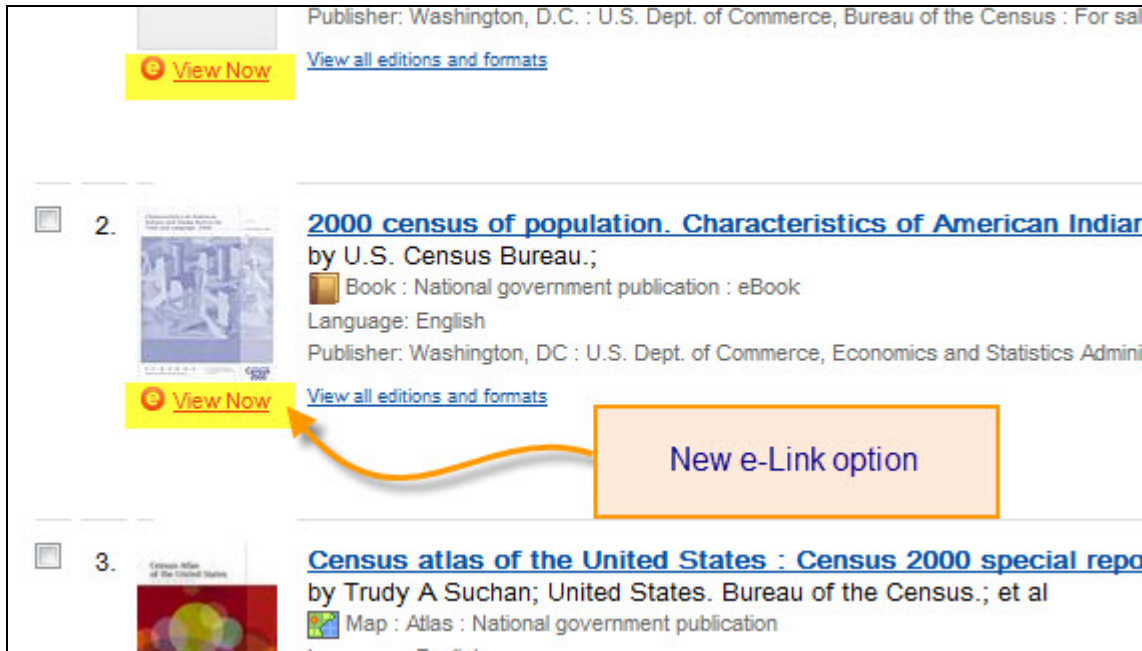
Publisher: Washington, D.C. : U.S. Dept. of Commerce, Bureau of the Census : For sal

View Now

View all editions and formats

2. 2000 census of population. Characteristics of American Indiar

by U.S. Census Bureau.;

Book : National government publication : eBook

Language: English

Publisher: Washington, DC : U.S. Dept. of Commerce, Economics and Statistics Admini

View Now

View all editions and formats

New e-Link option

3. Census atlas of the United States : Census 2000 special repo

by Trudy A Suchan; United States. Bureau of the Census.; et al

Map : Atlas : National government publication